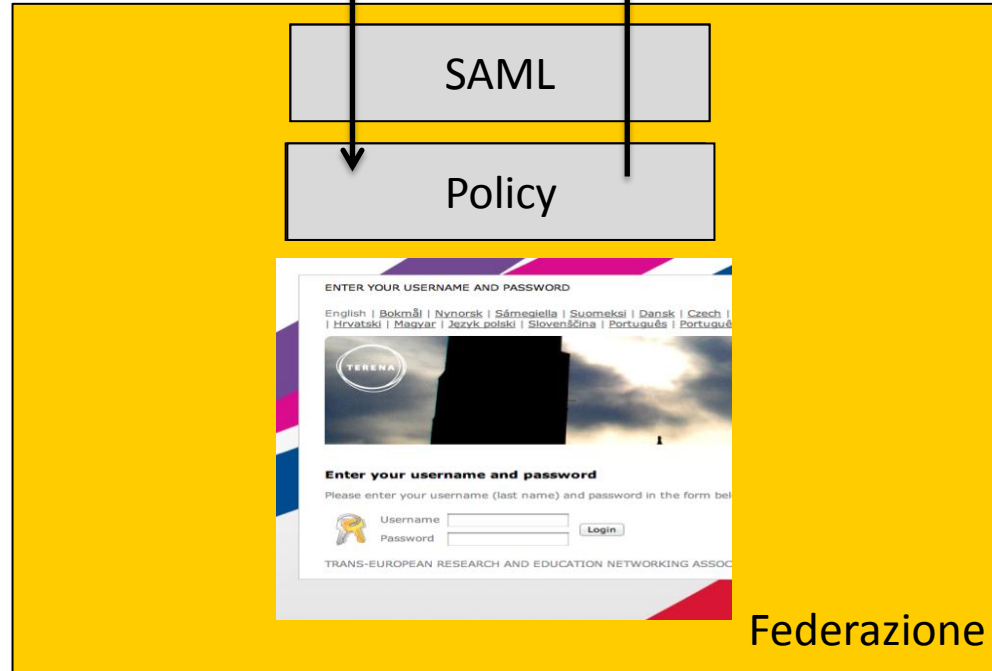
SAML

Policy

ENTER YOUR USERNAME AND PASSWORD

English | Bokmål | Nynorsk | Sámegiella | Suomeksi | Dansk | Czech | | Hrvatski | Magyar | Język polski | Slovenščina | Português | Portuguê

TERENA

Enter your username and password

Please enter your username (last name) and password in the form bel

Username

Password

Login

TRANS-EUROPEAN RESEARCH AND EDUCATION NETWORKING ASSOC

Federazione